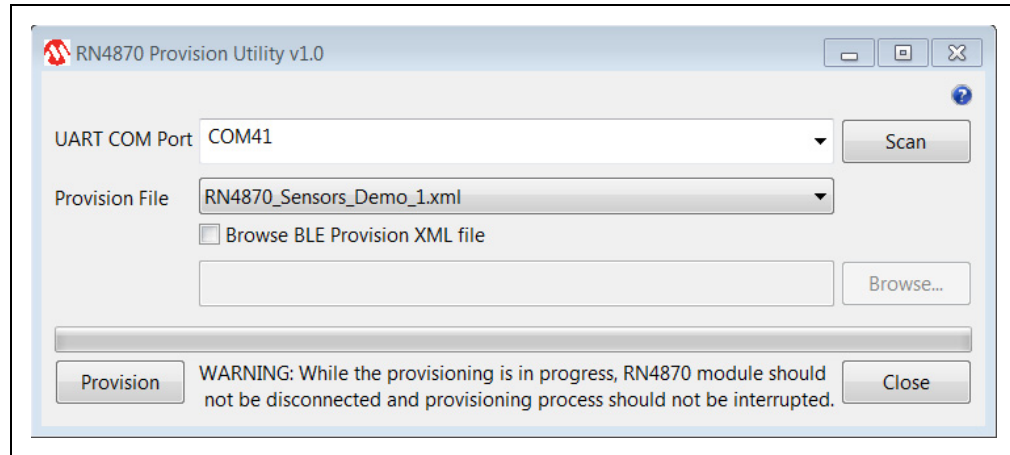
RN4870 Provision Utility v1.0

UART COM Port COM41

Scan

Provision File RN4870_Sensors_Demo_1.xml

Browse BLE Provision XML file

Browse...

Provision

WARNING: While the provisioning is in progress, RN4870 module should not be disconnected and provisioning process should not be interrupted.

Close